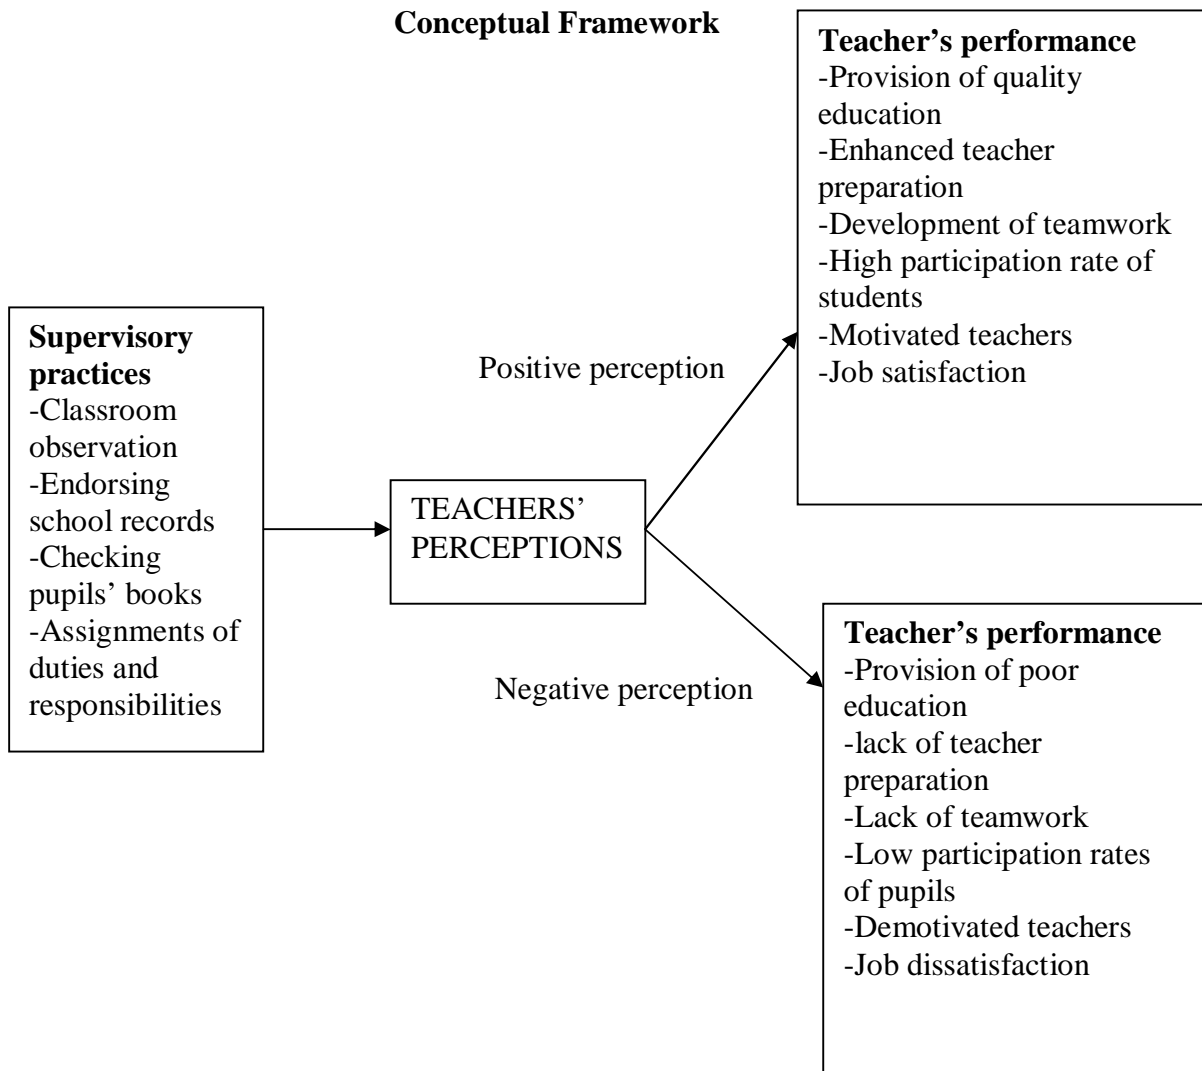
Conceptual Framework

Supervisory practices
-Classroom observation
-Endorsing school records
-Checking pupils' books
-Assignments of duties and responsibilities

TEACHERS' PERCEPTIONS

Positive perception

Teacher's performance
-Provision of quality education
-Enhanced teacher preparation
-Development of teamwork
-High participation rate of students
-Motivated teachers
-Job satisfaction

Negative perception

Teacher's performance
-Provision of poor education
-lack of teacher preparation
-Lack of teamwork
-Low participation rates of pupils
-Demotivated teachers
-Job dissatisfaction